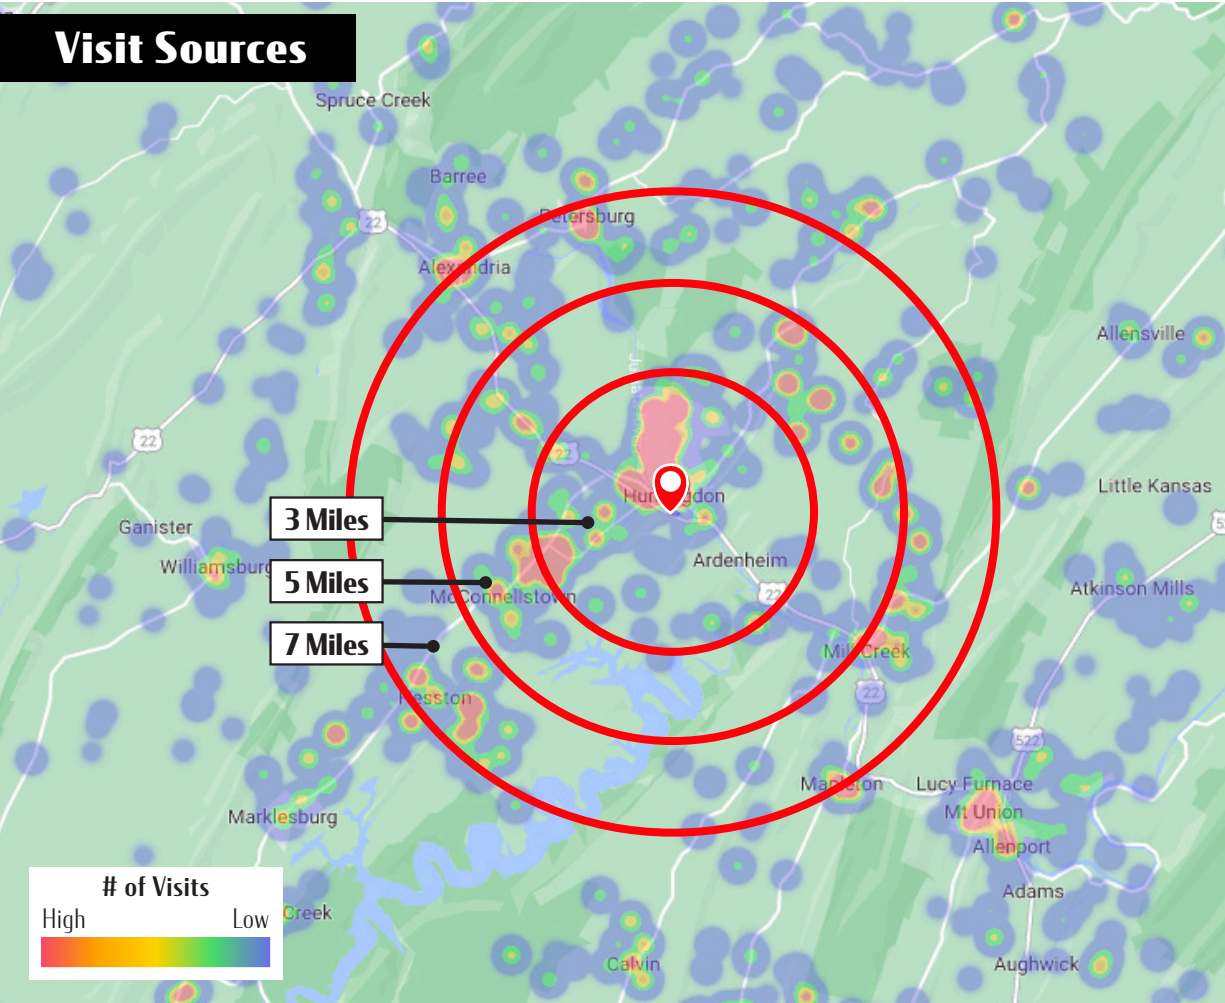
Visit Sources

Spruce Creek

Barree

Petersburg

22

Alexandria

Allensville

22

22

Huntingdon

Little Kansas

Ganister

3 Miles

Williamsburg

5 Miles

Ardenheim

Atkinson Mills

McConnellstown

22

7 Miles

Mill Creek

22

Hesston

522

Mapleton

Lucy Furnace

Mt Union

Marklesburg

Allenport

Adams

# of Visits

High

Low

Creek

Calvin

Aughwick